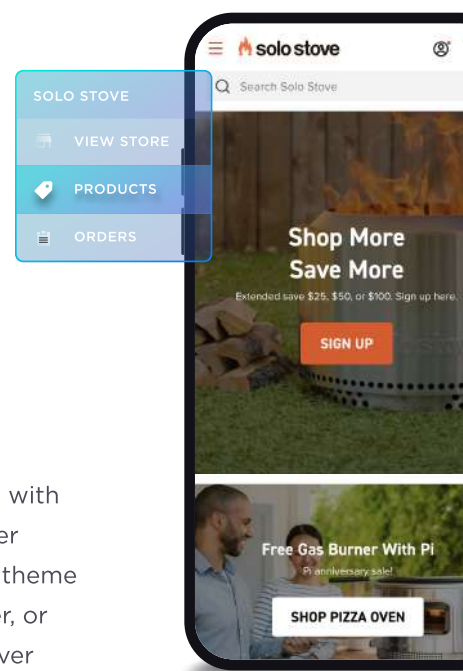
SOLO STOVE

VIEW STORE

PRODUCTS

ORDERS

solo stove

Search Solo Stove

Shop More Save More

Extended save $25, $50, or $100. Sign up here.

SIGN UP

Free Gas Burner With Pi

Pi anniversary sale!

SHOP PIZZA OVEN

with

er

theme

r, or

ver